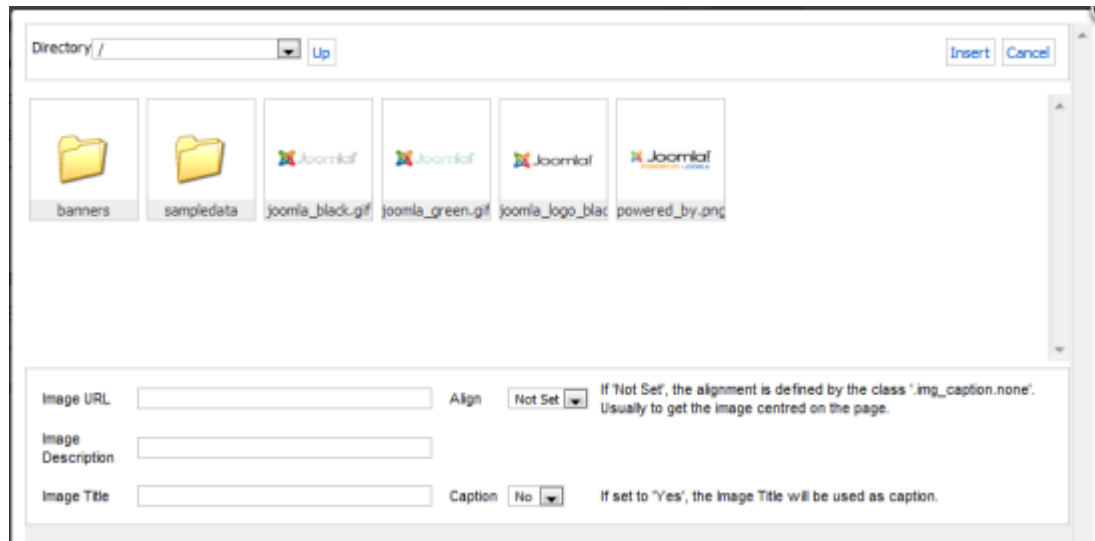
Directory /

Up

Insert Cancel

Joomla!

Joomla!

Joomla!

Joomla!

banners

sampledata

joomla_black.gif

joomla_green.gif

joomla_logo_blac

powered_by.png

Image URL

Align

Not Set

If 'Not Set', the alignment is defined by the class '.img_caption.none'. Usually to get the image centred on the page.

Image Description

Image Title

Caption

No

If set to 'Yes', the Image Title will be used as caption.